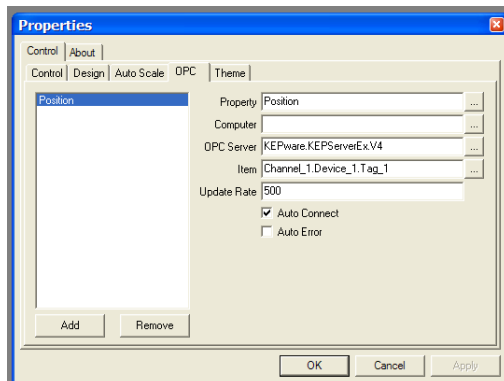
Properties

Control | About

Control | Design | Auto Scale | OPC | Theme

Position

Property Position ...

Computer ...

OPC Server KEPware.KEPServerEx.V4 ...

Item Channel_1.Device_1.Tag_1 ...

Update Rate 500

Auto Connect

Auto Error

Add Remove

OK Cancel Apply